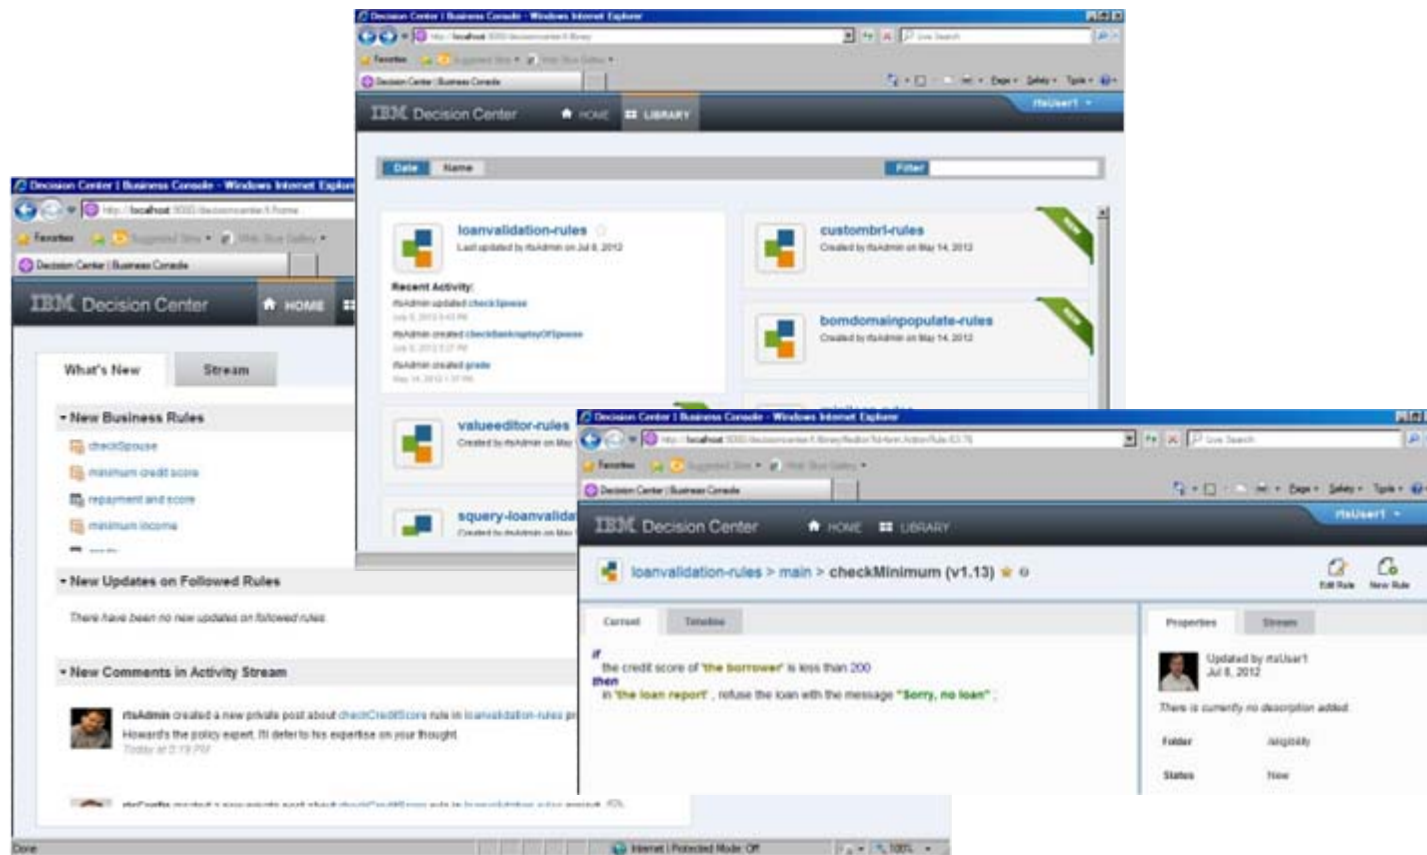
Decision Center | Business Console - Windows Internet Explorer
http://localhost:9080/decisioncenter/t/library
Favorites
Decision Center | Business Console
IBM Decision Center HOME LIBRARY rtsUser1

Date Name Filter

loanvalidation-rules
Last updated by rtsAdmin on Jul 8, 2012
Recent Activity:
rtsAdmin updated checkSpouse
rtsAdmin created checkBankruptcyOfSpouse
rtsAdmin created grade

custombrl-rules
Created by rtsAdmin on May 14, 2012

bomdomainpopulate-rules
Created by rtsAdmin on May 14, 2012

valueeditor-rules
Created by rtsAdmin on May

squery-loanvalida

Decision Center | Business Console - Windows Internet Explorer
http://localhost:9080/decisioncenter/t/home
Favorites
Decision Center | Business Console
IBM Decision Center HOME

What's New Stream

New Business Rules
checkSpouse
minimum credit score
repayment and score
maximum income

New Updates on Followed Rules
There have been no new updates on followed rules

New Comments in Activity Stream
rtsAdmin created a new private post about checkCreditScore rule in loanvalidation-rules pr
Howard's the policy expert. I'll defer to his expertise on your thought
Today at 2:19 PM

Done Internet | Protected Mode: Off 100%

Decision Center | Business Console - Windows Internet Explorer
Favorites
Decision Center | Business Console
IBM Decision Center HOME LIBRARY rtsUser1

loanvalidation-rules > main > checkMinimum (v1.13)
Edit Rule New Rule

Current Timeline
if
the credit score of 'the borrower' is less than 200
then
in 'the loan report' , refuse the loan with the message "Sorry, no loan" ;

Properties Stream
Updated by rtsUser1
Jul 8, 2012
There is currently no description added
Folder eligibility
Status New